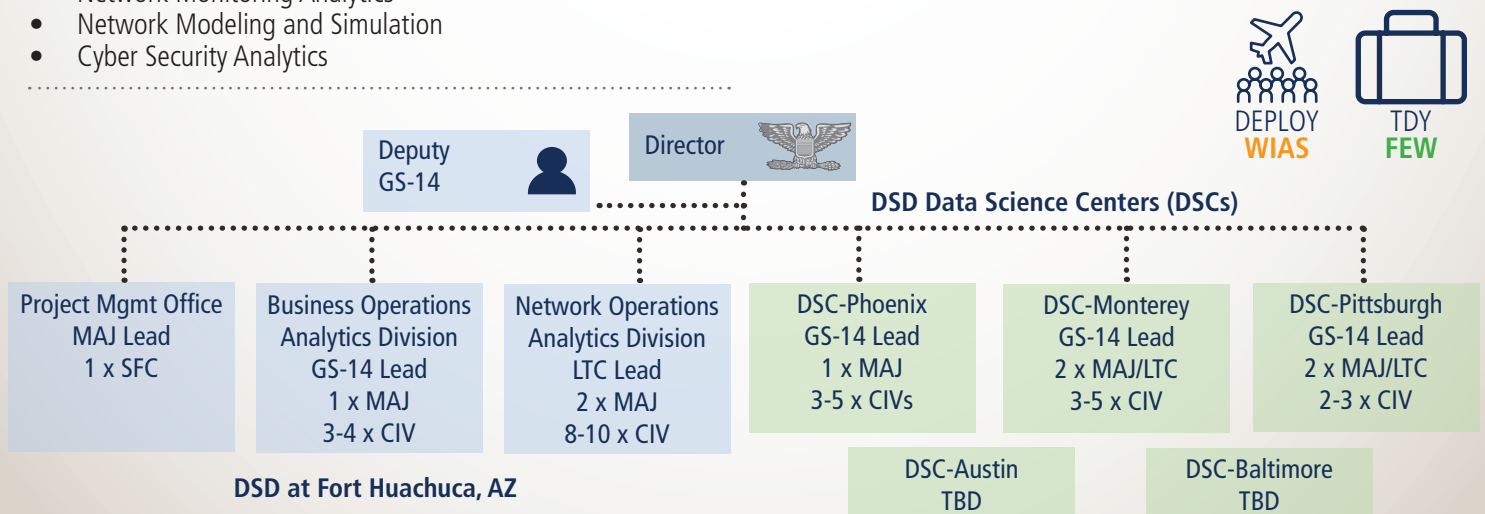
• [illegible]
• Network Modeling and Simulation
• Cyber Security Analytics

DEPLOY
WIAS

TDY
FEW

Deputy
GS-14

Director

DSD Data Science Centers (DSCs)

Project Mgmt Office
MAJ Lead
1 x SFC

Business Operations
Analytics Division
GS-14 Lead
1 x MAJ
3-4 x CIV

Network Operations
Analytics Division
LTC Lead
2 x MAJ
8-10 x CIV

DSC-Phoenix
GS-14 Lead
1 x MAJ
3-5 x CIVs

DSC-Monterey
GS-14 Lead
2 x MAJ/LTC
3-5 x CIV

DSC-Pittsburgh
GS-14 Lead
2 x MAJ/LTC
2-3 x CIV

DSC-Austin
TBD

DSC-Baltimore
TBD

DSD at Fort Huachuca, AZ